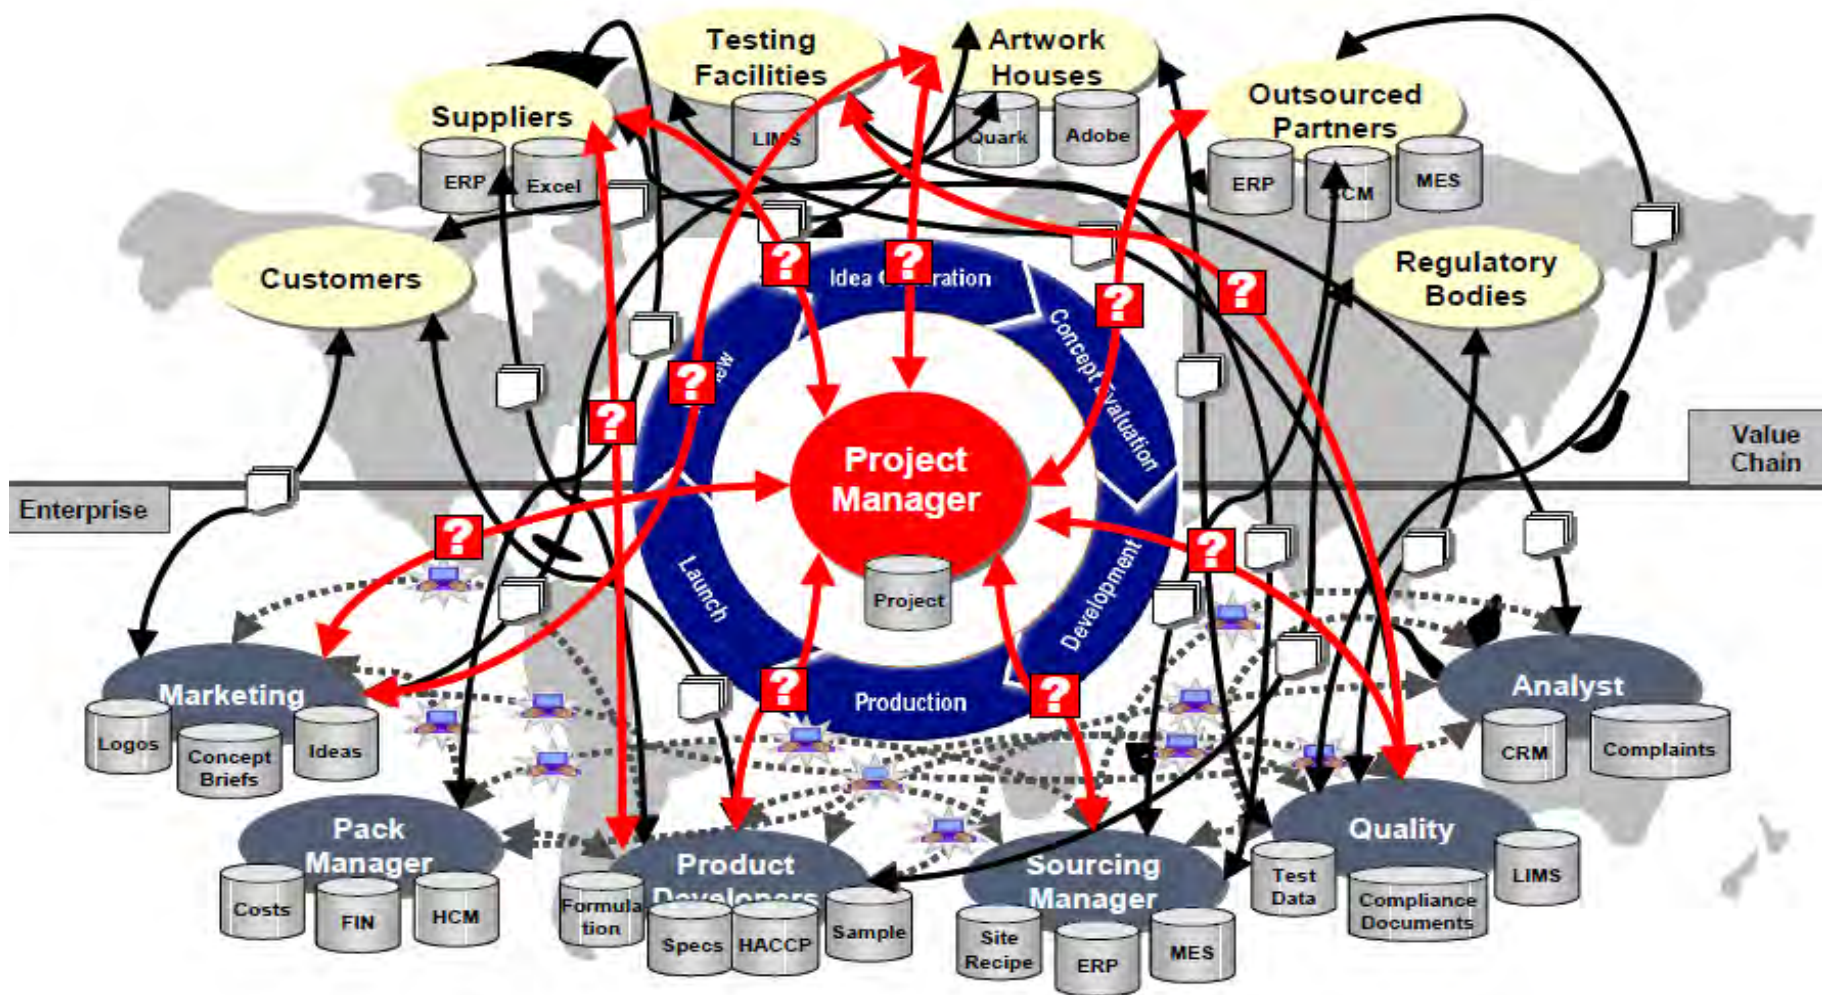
Testing Facilities

LIMS

Artwork Houses

Quark

Adobe

Suppliers

ERP

Excel

Outsourced Partners

ERP

SCM

MES

Customers

Regulatory Bodies

Idea Generation

Concept Evaluation

Development

Production

Launch

Review

Project Manager

Project

Value Chain

Enterprise

Marketing

Logos

Concept Briefs

Ideas

Analyst

CRM

Complaints

Pack Manager

Costs

FIN

HCM

Product Developers

Formulation

Specs

HACCP

Sample

Sourcing Manager

Site Recipe

ERP

MES

Quality

Test Data

Compliance Documents

LIMS